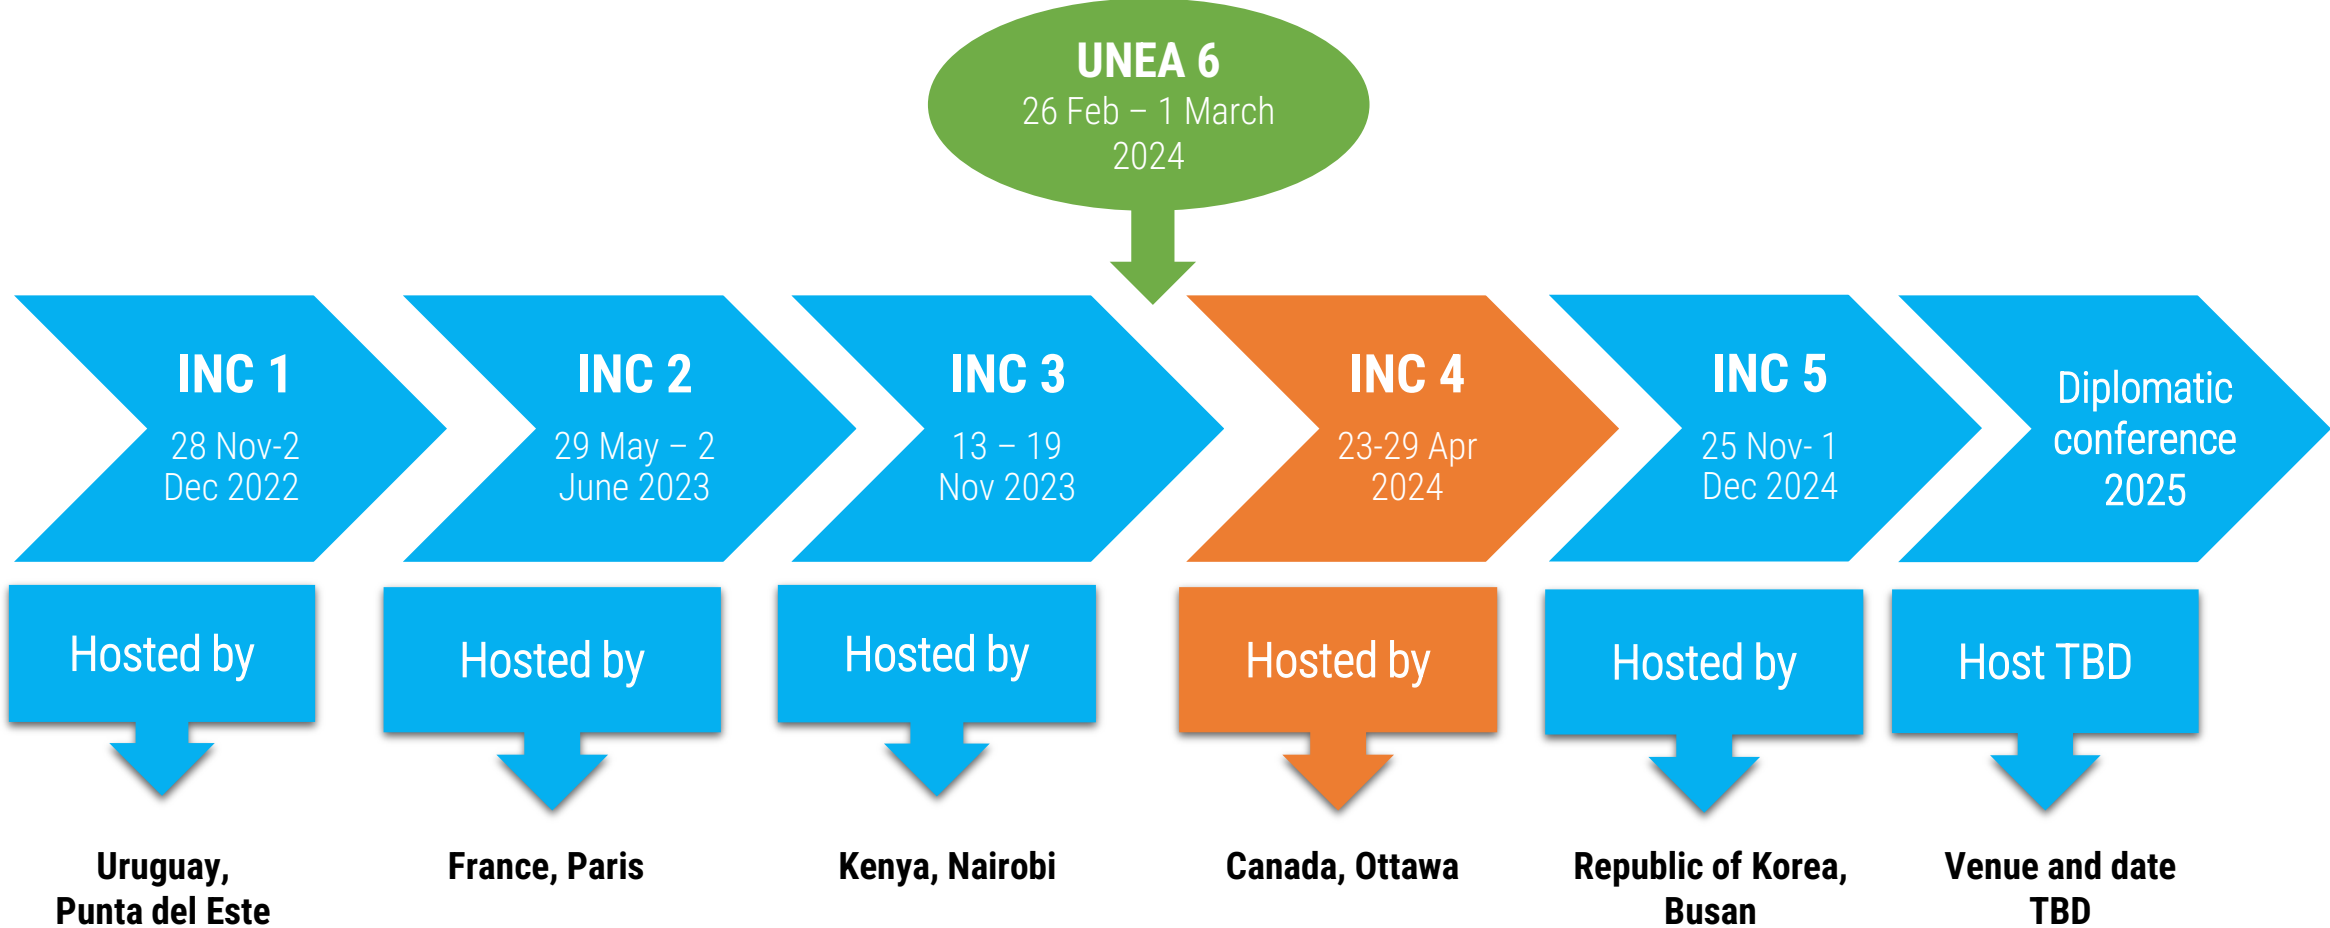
UNEA 6
26 Feb – 1 March 2024

INC 1
28 Nov-2 Dec 2022

INC 2
29 May – 2 June 2023

INC 3
13 – 19 Nov 2023

INC 4
23-29 Apr 2024

INC 5
25 Nov- 1 Dec 2024

Diplomatic conference 2025

Hosted by

Uruguay, Punta del Este

Hosted by

France, Paris

Hosted by

Kenya, Nairobi

Hosted by

Canada, Ottawa

Hosted by

Republic of Korea, Busan

Host TBD

Venue and date TBD